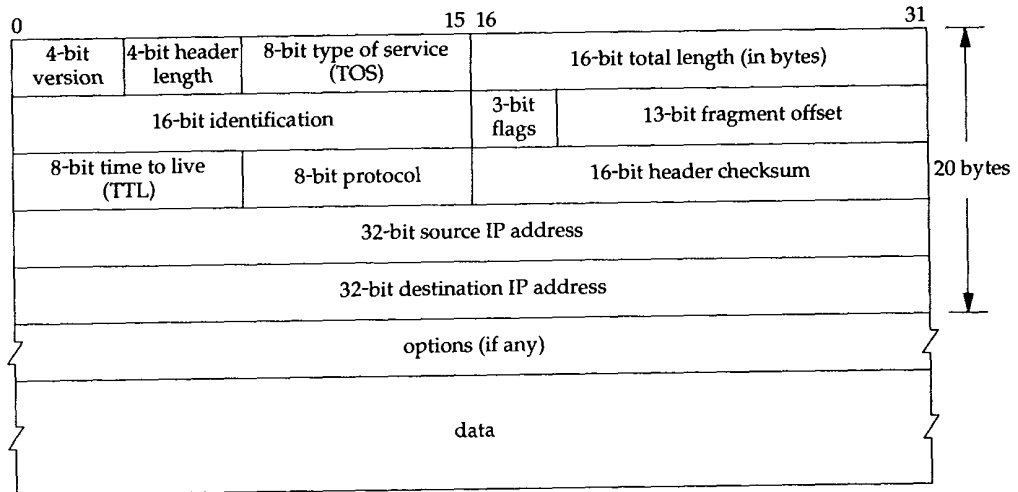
0

15 16

31

4-bit version

4-bit header length

8-bit type of service (TOS)

16-bit total length (in bytes)

16-bit identification

3-bit flags

13-bit fragment offset

8-bit time to live (TTL)

8-bit protocol

16-bit header checksum

20 bytes

32-bit source IP address

32-bit destination IP address

options (if any)

data